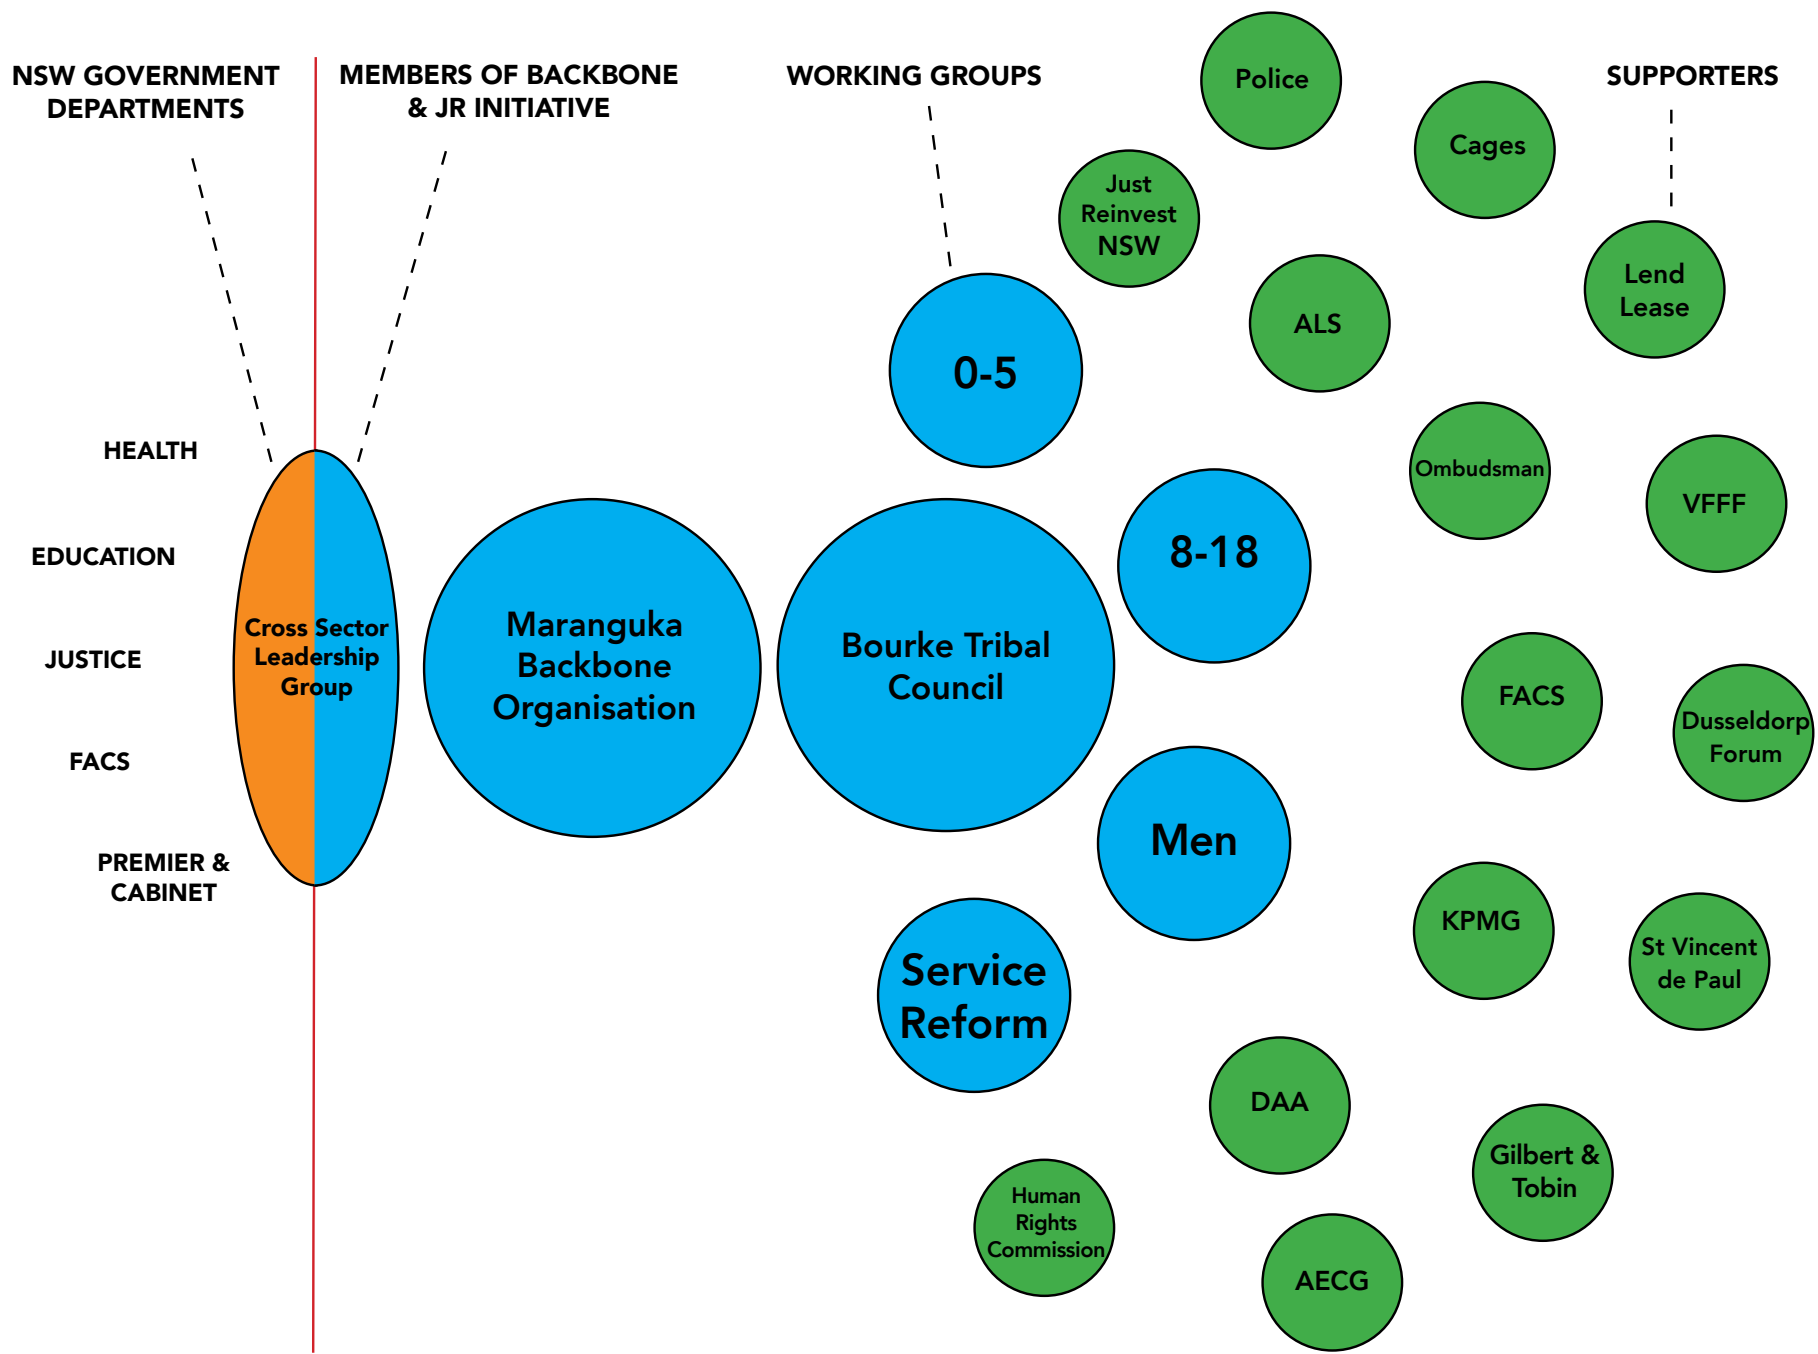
NSW GOVERNMENT DEPARTMENTS

MEMBERS OF BACKBONE & JR INITIATIVE

WORKING GROUPS

SUPPORTERS

HEALTH

EDUCATION

JUSTICE

FACS

PREMIER & CABINET

Cross Sector Leadership Group

Maranguka Backbone Organisation

Bourke Tribal Council

0-5

8-18

Men

Service Reform

Police

Just Reinvest NSW

ALS

Cages

Lend Lease

Ombudsman

VFFF

FACS

Dusseldorp Forum

KPMG

St Vincent de Paul

DAA

Gilbert & Tobin

Human Rights Commission

AECG